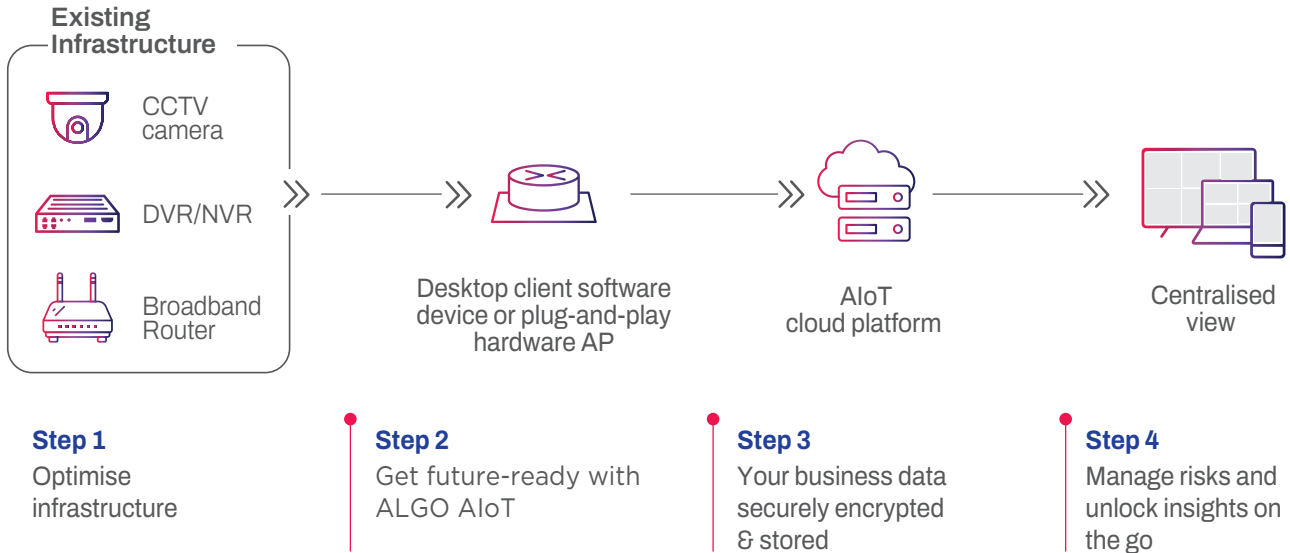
Existing Infrastructure

CCTV camera

DVR/NVR

Broadband Router

Desktop client software device or plug-and-play hardware AP

AIoT cloud platform

Centralised view

Step 1
Optimise infrastructure

Step 2
Get future-ready with ALGO AIoT

Step 3
Your business data securely encrypted & stored

Step 4
Manage risks and unlock insights on the go